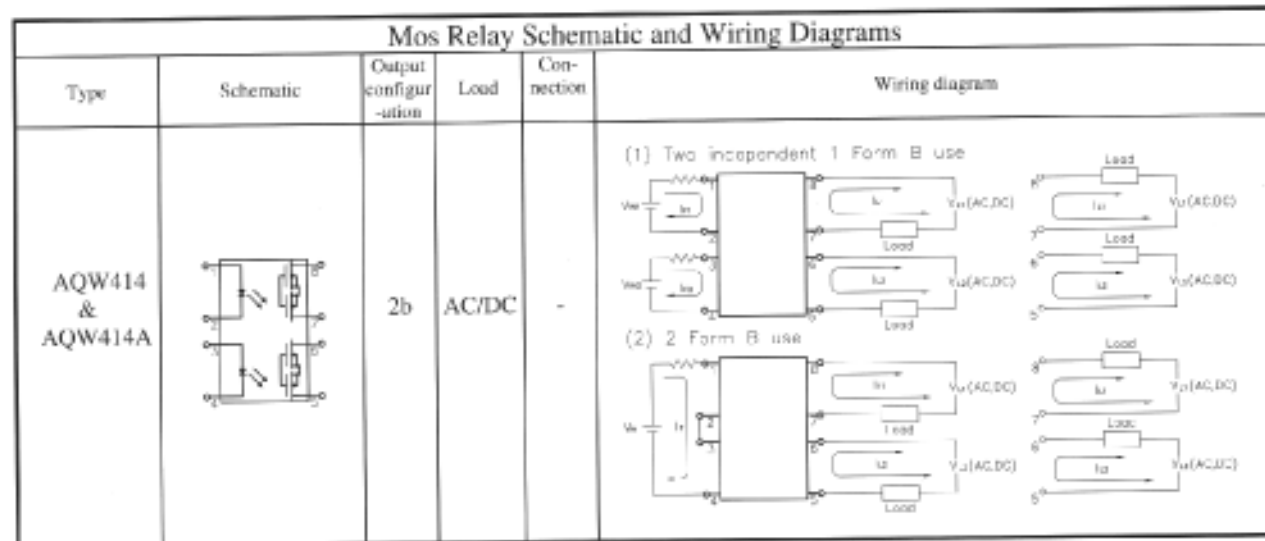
Mos Relay Schematic and Wiring Diagrams

| Type | Schematic | Output configuration | Load | Connection | Wiring diagram |
|---|---|---|---|---|---|
| AQW414 & AQW414A | 1 8 2 7 3 6 4 5 | 2b | AC/DC | - | (1) Two independent 1 Form B use |

Load
$V_{IN}$ $I_{IN}$ $I_L$ $V_{L1}$(AC,DC) 8 7 Load $I_{L1}$ $V_{L1}$(AC,DC) 7
Load
$V_{IN}$ $I_{IN}$ 3 $I_{L2}$ $V_{L2}$(AC,DC) 6 5 Load $I_{L2}$ $V_{L2}$(AC,DC) 5

(2) 2 Form B use

Load
$V_{IN}$ $I_{F}$ 2 3 $I_{L1}$ $V_{L1}$(AC,DC) 8 7 Load $I_{L1}$ $V_{L1}$(AC,DC) 7
Load
$I_{L2}$ $V_{L2}$(AC,DC) 6 5 Load $I_{L2}$ $V_{L2}$(AC,DC) 5